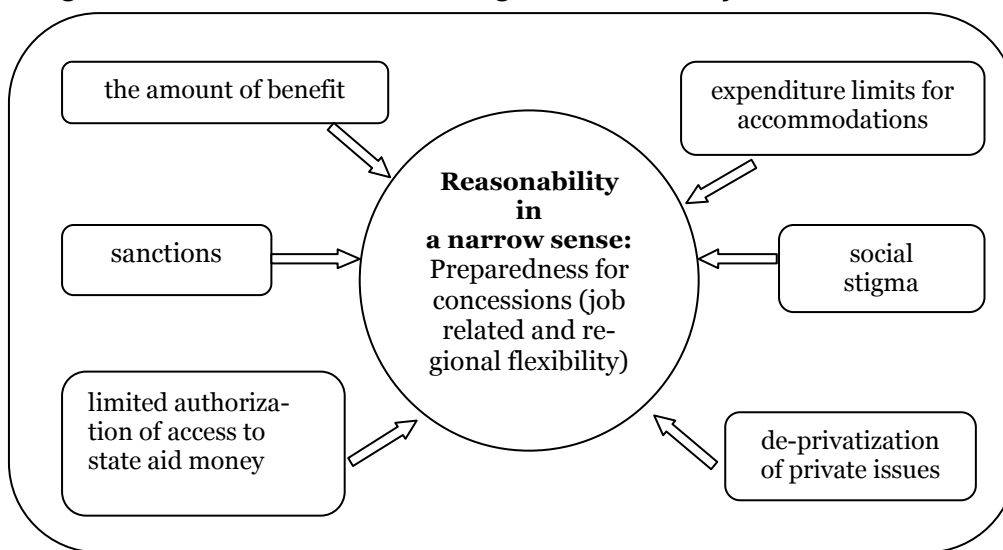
the amount of benefit

expenditure limits for accommodations

**Reasonability in a narrow sense:** Preparedness for concessions (job related and regional flexibility)

sanctions

social stigma

limited authorization of access to state aid money

de-privatization of private issues